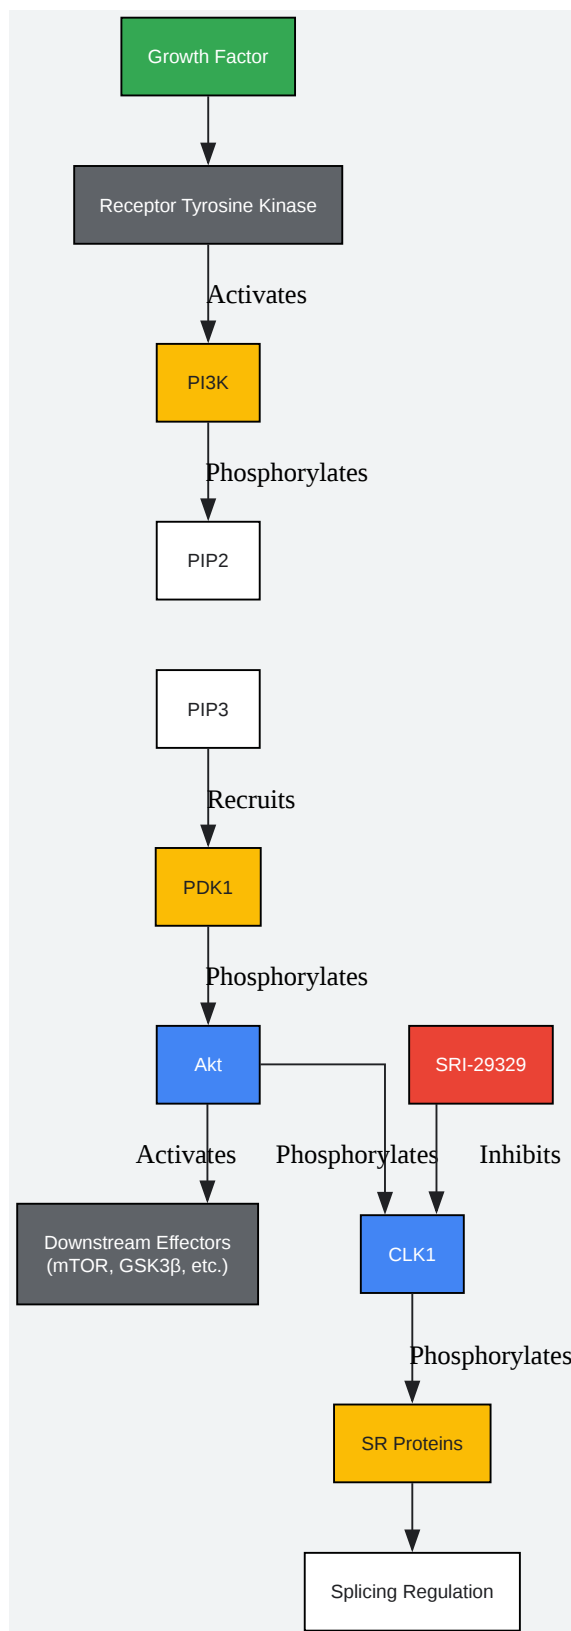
Growth Factor

Receptor Tyrosine Kinase

Activates

PI3K

Phosphorylates

PIP2

PIP3

Recruits

PDK1

Phosphorylates

Akt

SRI-29329

Activates

Phosphorylates

Inhibits

Downstream Effectors (mTOR, GSK3β, etc.)

CLK1

Phosphorylates

SR Proteins

Splicing Regulation